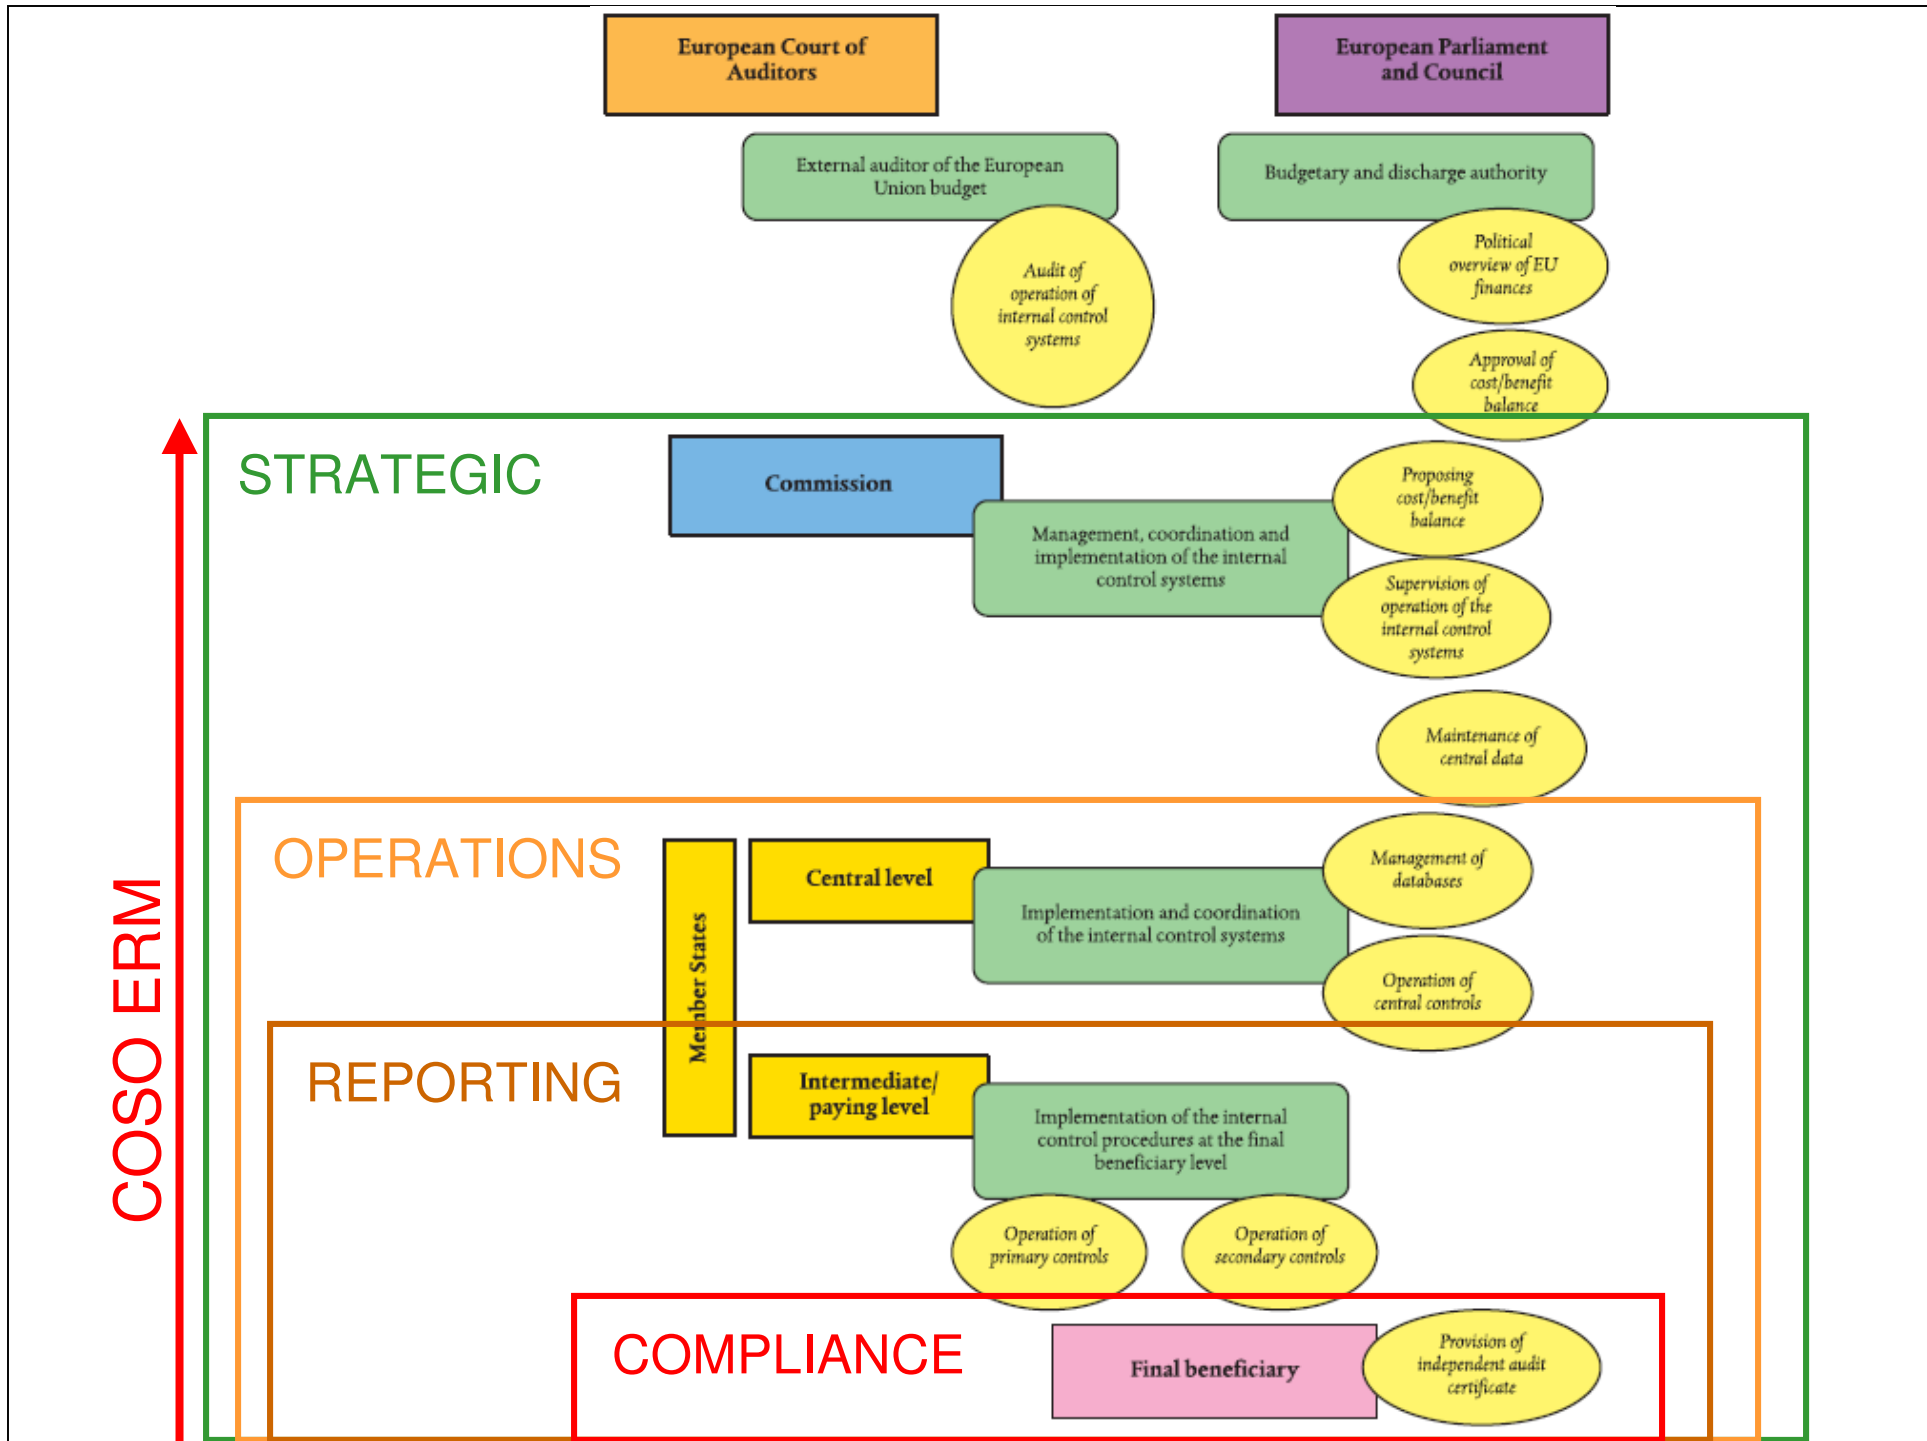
European Court of Auditors

European Parliament and Council

External auditor of the European Union budget

Budgetary and discharge authority

Audit of operation of internal control systems

Political overview of EU finances

Approval of cost/benefit balance

STRATEGIC

Commission

Management, coordination and implementation of the internal control systems

Proposing cost/benefit balance

Supervision of operation of the internal control systems

Maintenance of central data

OPERATIONS

Member States

Central level

Implementation and coordination of the internal control systems

Management of databases

Operation of central controls

REPORTING

Intermediate/ paying level

Implementation of the internal control procedures at the final beneficiary level

Operation of primary controls

Operation of secondary controls

COMPLIANCE

Final beneficiary

Provision of independent audit certificate

COSO ERM